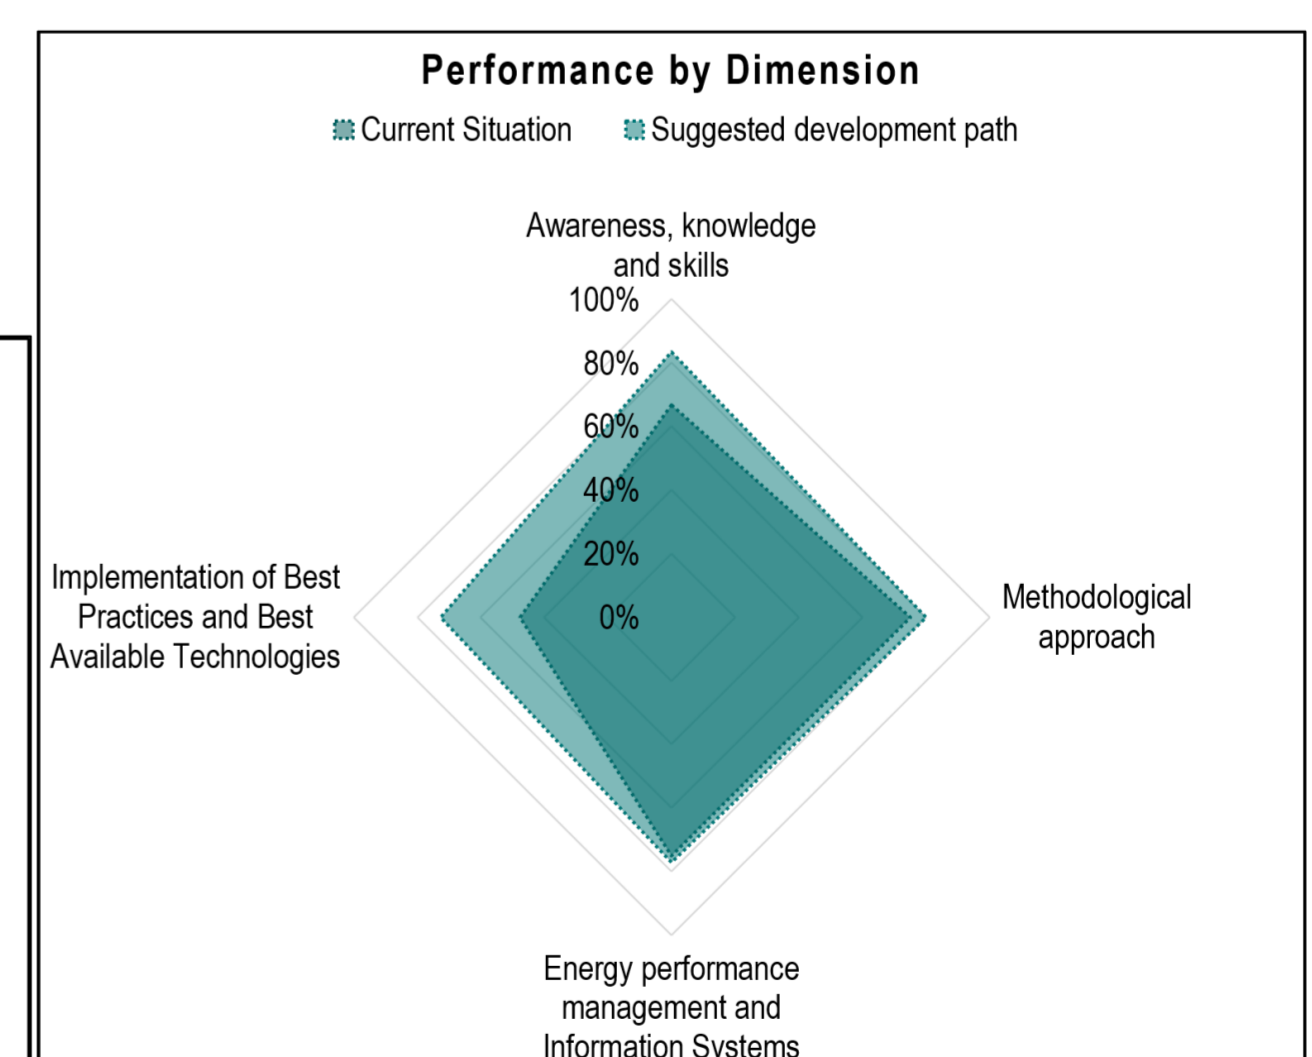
Performance by Dimension

Current Situation Suggested development path

Awareness, knowledge and skills

100%
80%
60%
40%
20%
0%

Methodological approach

Implementation of Best Practices and Best Available Technologies

Energy performance management and Information Systems